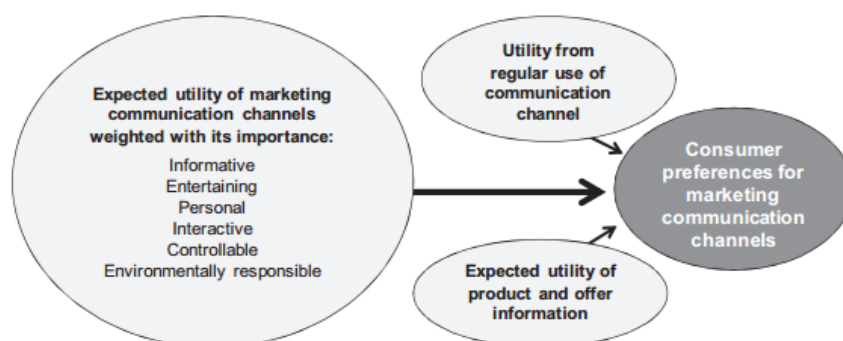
Expected utility of marketing communication channels weighted with its importance:

Informative
Entertaining
Personal
Interactive
Controllable
Environmentally responsible

Utility from regular use of communication channel

Consumer preferences for marketing communication channels

Expected utility of product and offer information